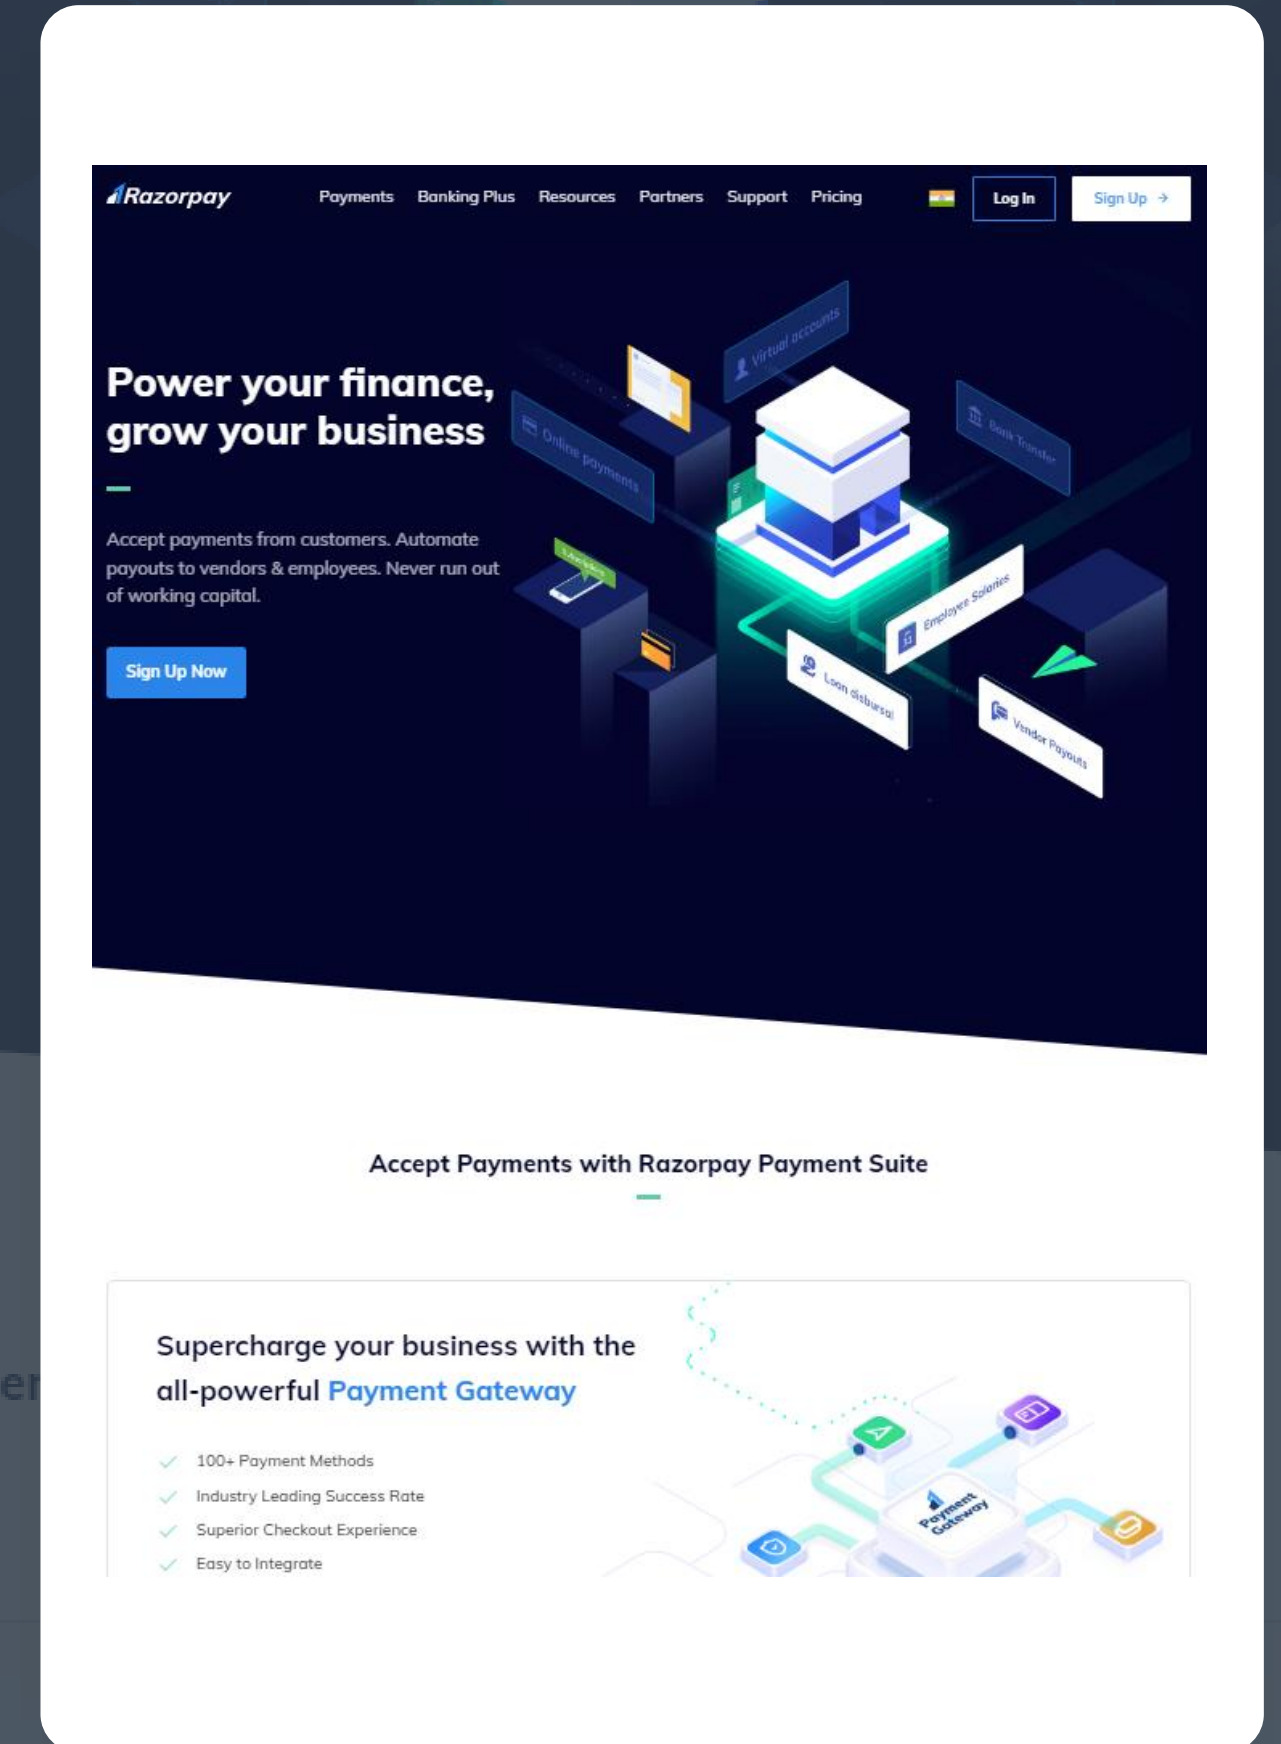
Razorpay

Payments Banking Plus Resources Partners Support Pricing

Log In

Sign Up →

Power your finance, grow your business

Accept payments from customers. Automate payouts to vendors & employees. Never run out of working capital.

Sign Up Now

Virtual accounts

Online payments

Bank Transfer

Employee Salaries

Loan disbursal

Vendor Payouts

Accept Payments with Razorpay Payment Suite

Supercharge your business with the all-powerful Payment Gateway

100+ Payment Methods

Industry Leading Success Rate

Superior Checkout Experience

Easy to Integrate

Payment Gateway